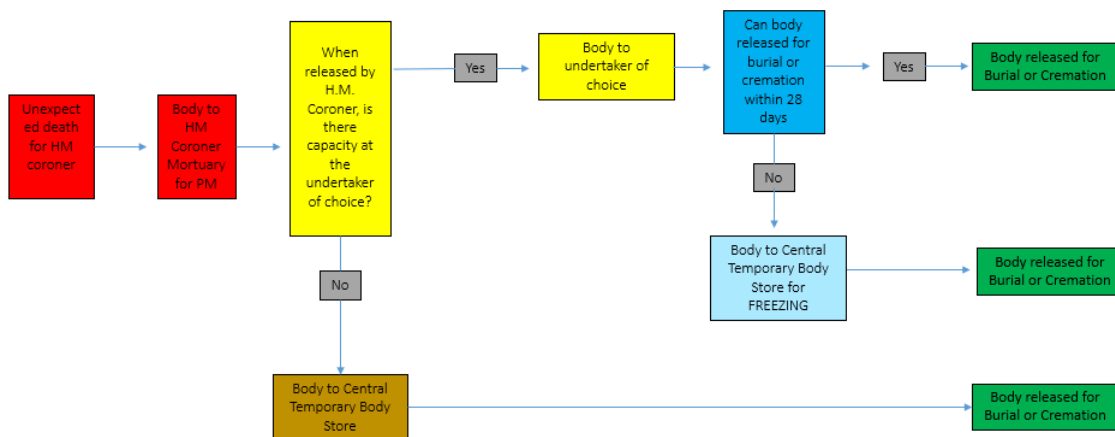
Unexpected death for HM coroner

Body to HM Coroner Mortuary for PM

When released by H.M. Coroner, is there capacity at the undertaker of choice?

Yes

Body to undertaker of choice

Can body released for burial or cremation within 28 days

Yes

Body released for Burial or Cremation

No

Body to Central Temporary Body Store for FREEZING

Body released for Burial or Cremation

No

Body to Central Temporary Body Store

Body released for Burial or Cremation